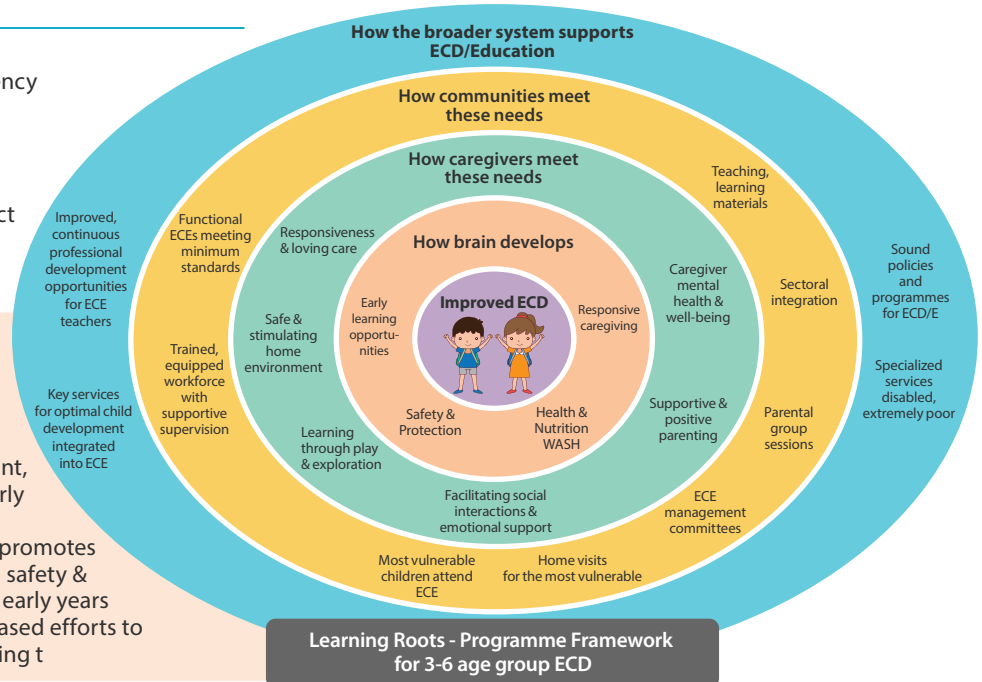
ncy

ct

nt,
rly

promotes
safety &
early years
ased efforts to
ing t

How the broader system supports ECD/Education

How communities meet these needs

How caregivers meet these needs

How brain develops

Improved ECD

Improved, continuous professional development opportunities for ECE teachers

Key services for optimal child development integrated into ECE

Functional ECEs meeting minimum standards

Trained, equipped workforce with supportive supervision

Responsiveness & loving care

Safe & stimulating home environment

Learning through play & exploration

Early learning opportunities

Responsive caregiving

Safety & Protection

Health & Nutrition WASH

Teaching, learning materials

Caregiver mental health & well-being

Supportive & positive parenting

Facilitating social interactions & emotional support

Sectoral integration

Parental group sessions

ECE management committees

Most vulnerable children attend ECE

Home visits for the most vulnerable

Sound policies and programmes for ECD/E

Specialized services disabled, extremely poor

Learning Roots - Programme Framework for 3-6 age group ECD